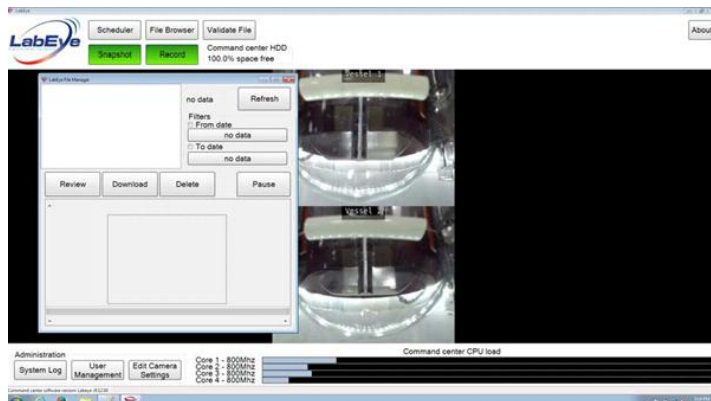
LabEye

Scheduler
File Browser
Validate File
Snapshot
Record
Command center HDD
100.0% space free
About

LabEye File Manager
no data
Refresh
Filters
From date
no data
To date
no data
Review
Download
Delete
Pause

Vessel 1
Vessel 2

Administration
System Log
User Management
Edit Camera Settings

Command center CPU load
Core 1 - 800Mhz
Core 2 - 800Mhz
Core 3 - 800Mhz
Core 4 - 800Mhz

Command center software version: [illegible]